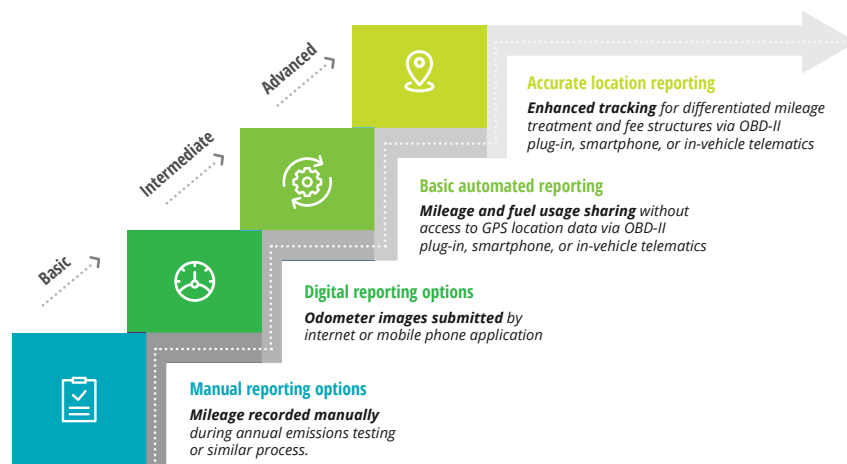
Advanced

Intermediate

Basic

Accurate location reporting

*Enhanced tracking* for differentiated mileage treatment and fee structures via OBD-II plug-in, smartphone, or in-vehicle telematics

Basic automated reporting

*Mileage and fuel usage sharing* without access to GPS location data via OBD-II plug-in, smartphone, or in-vehicle telematics

Digital reporting options

*Odometer images submitted* by internet or mobile phone application

Manual reporting options

*Mileage recorded manually* during annual emissions testing or similar process.